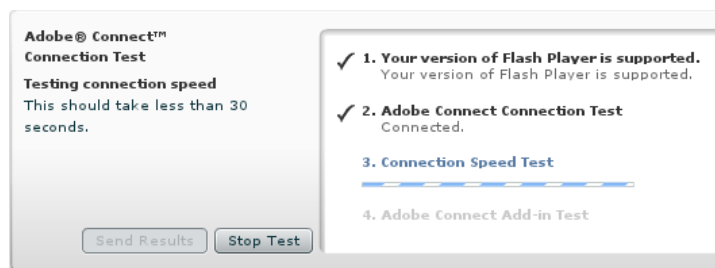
Adobe® Connect™ Connection Test

Testing connection speed

This should take less than 30 seconds.

Send Results

Stop Test

✓ 1. Your version of Flash Player is supported.
Your version of Flash Player is supported.

✓ 2. Adobe Connect Connection Test
Connected.

3. Connection Speed Test

4. Adobe Connect Add-in Test